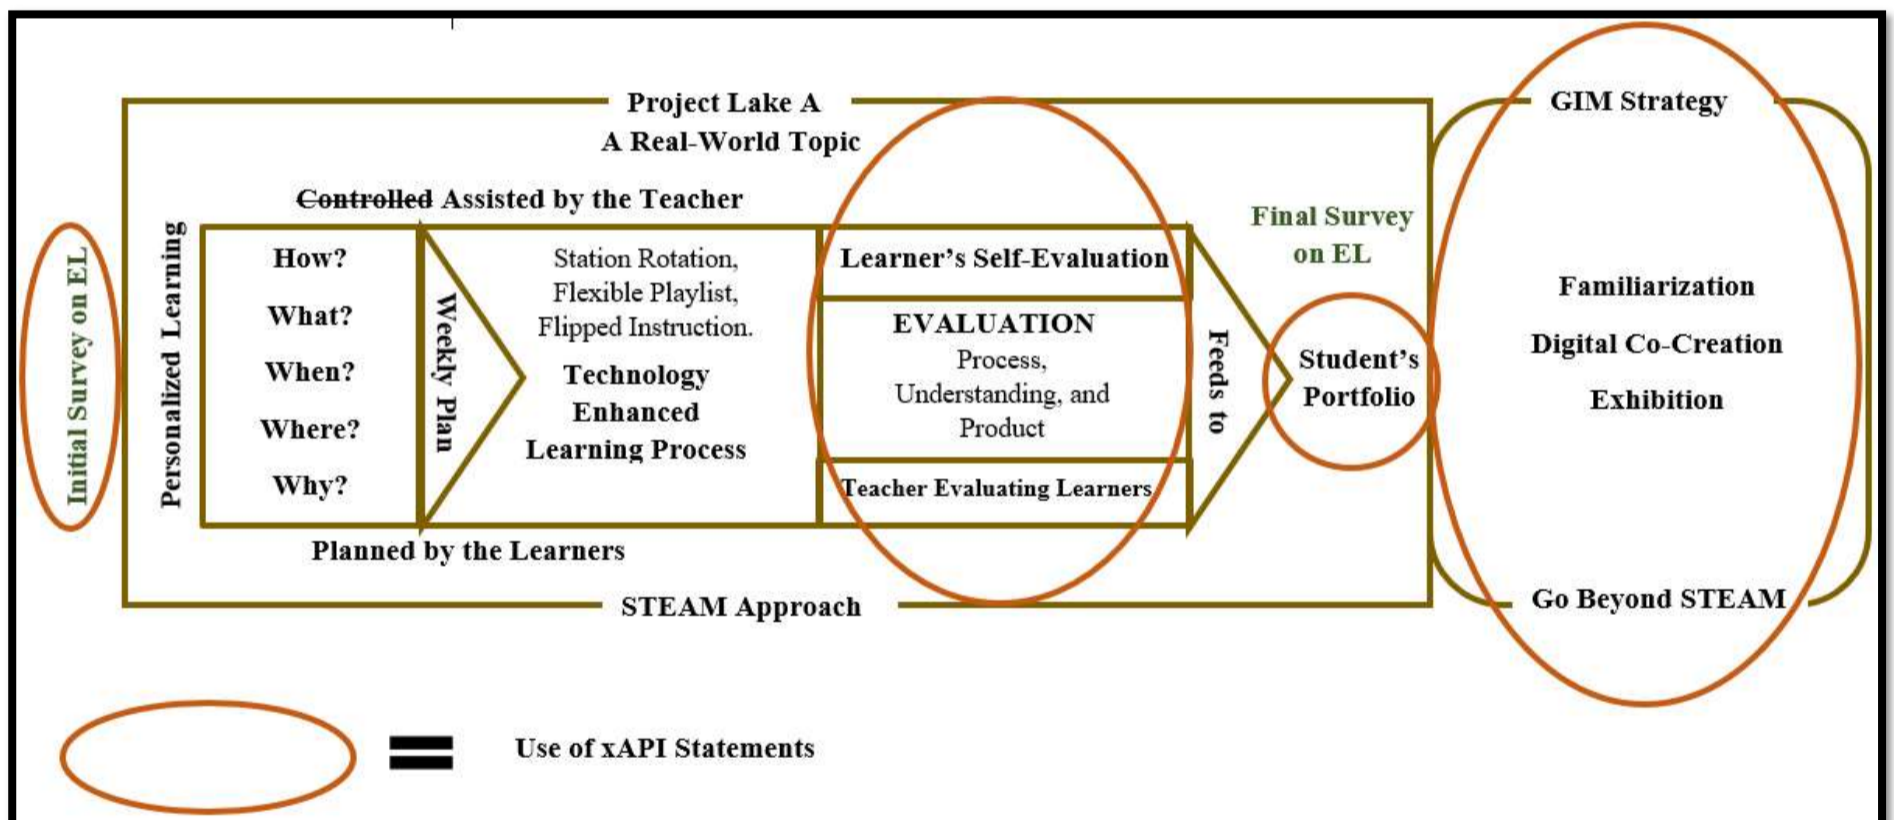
Initial Survey on EL

Project Lake A
A Real-World Topic

~~Controlled~~ Assisted by the Teacher

Personalized Learning

How?
What?
When?
Where?
Why?

Weekly Plan

Station Rotation, Flexible Playlist, Flipped Instruction.

Technology Enhanced Learning Process

Learner's Self-Evaluation

EVALUATION
Process, Understanding, and Product

Teacher Evaluating Learners

Feeds to

Planned by the Learners

STEAM Approach

Final Survey on EL

Student's Portfolio

GIM Strategy

Familiarization
Digital Co-Creation
Exhibition

Go Beyond STEAM

= Use of xAPI Statements